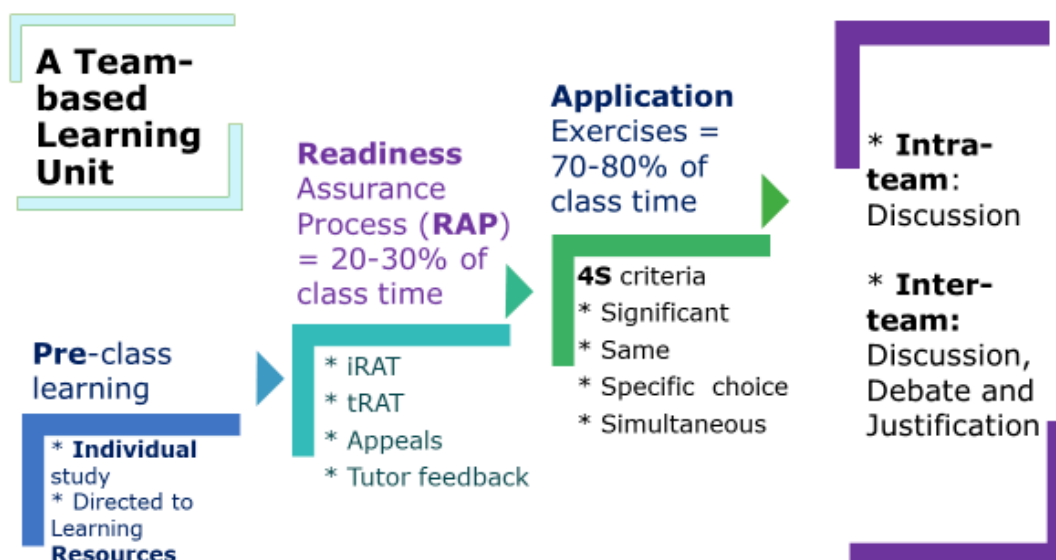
A Team-based Learning Unit

Pre-class learning

* Individual study
* Directed to Learning Resources

Readiness Assurance Process (RAP) = 20-30% of class time

* iRAT
* tRAT
* Appeals
* Tutor feedback

Application Exercises = 70-80% of class time

4S criteria
* Significant
* Same
* Specific choice
* Simultaneous

* Intra-team: Discussion

* Inter-team: Discussion, Debate and Justification